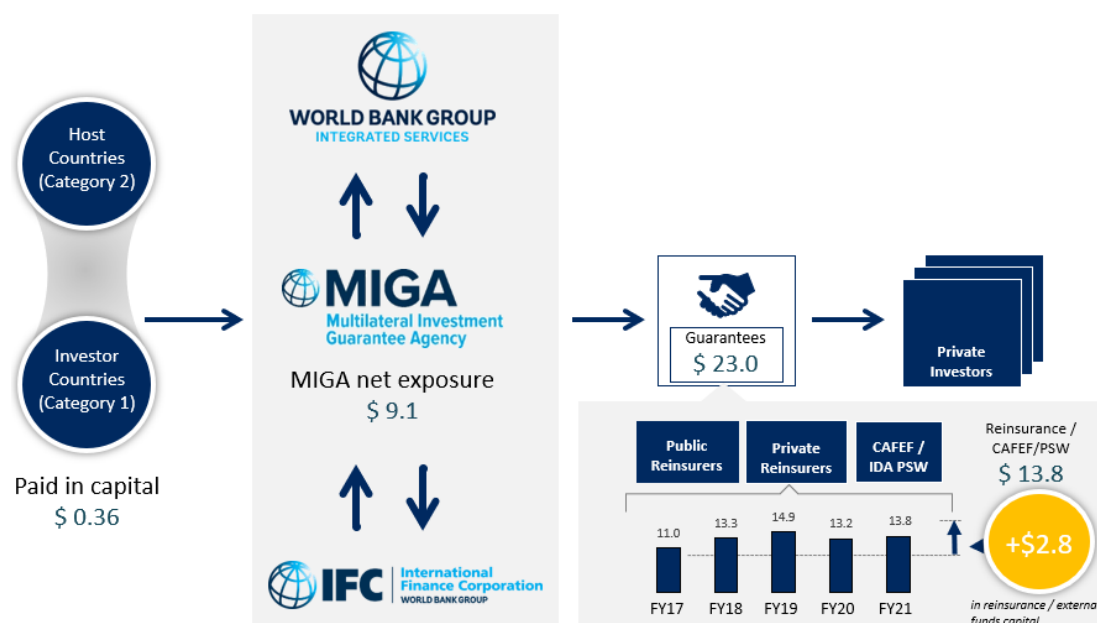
Host Countries (Category 2)

Investor Countries (Category 1)

Paid in capital
$ 0.36

WORLD BANK GROUP
INTEGRATED SERVICES

MIGA
Multilateral Investment Guarantee Agency

MIGA net exposure
$ 9.1

IFC International Finance Corporation
WORLD BANK GROUP

Guarantees
$ 23.0

Private Investors

Public Reinsurers

Private Reinsurers

CAFEF / IDA PSW

Reinsurance / CAFEF/PSW
$ 13.8

11.0
13.3
14.9
13.2
13.8

FY17
FY18
FY19
FY20
FY21

+$2.8

in reinsurance / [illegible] funds capital